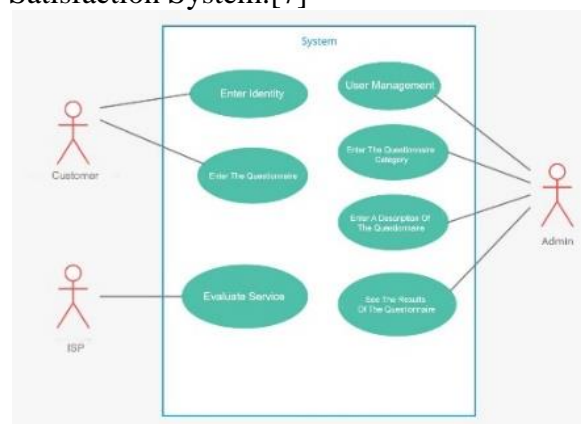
Satisfaction System.[7]

System

Customer

Enter Identity

Enter The Questionnaire

User Management

Enter The Questionnaire Category

Enter A Description Of The Questionnaire

Admin

ISP

Evaluate Service

See The Results Of The Questionnaire